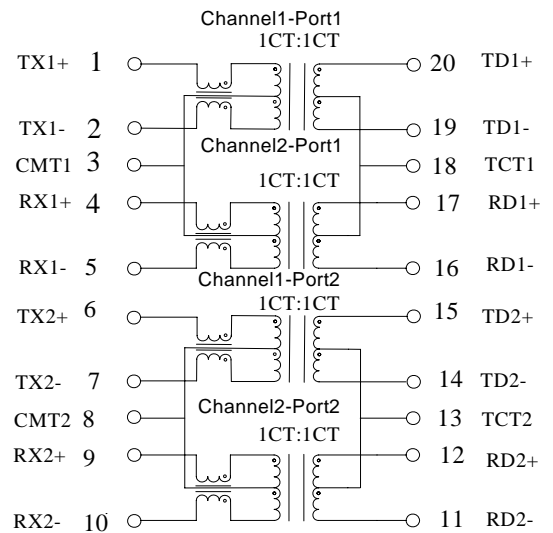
Channel1-Port1
1CT:1CT

TX1+ 1
TX1- 2
CMT1 3
RX1+ 4
RX1- 5

20 TD1+
19 TD1-
18 TCT1
17 RD1+
16 RD1-

Channel2-Port1
1CT:1CT

Channel1-Port2
1CT:1CT

TX2+ 6
TX2- 7
CMT2 8
RX2+ 9
RX2- 10

15 TD2+
14 TD2-
13 TCT2
12 RD2+
11 RD2-

Channel2-Port2
1CT:1CT